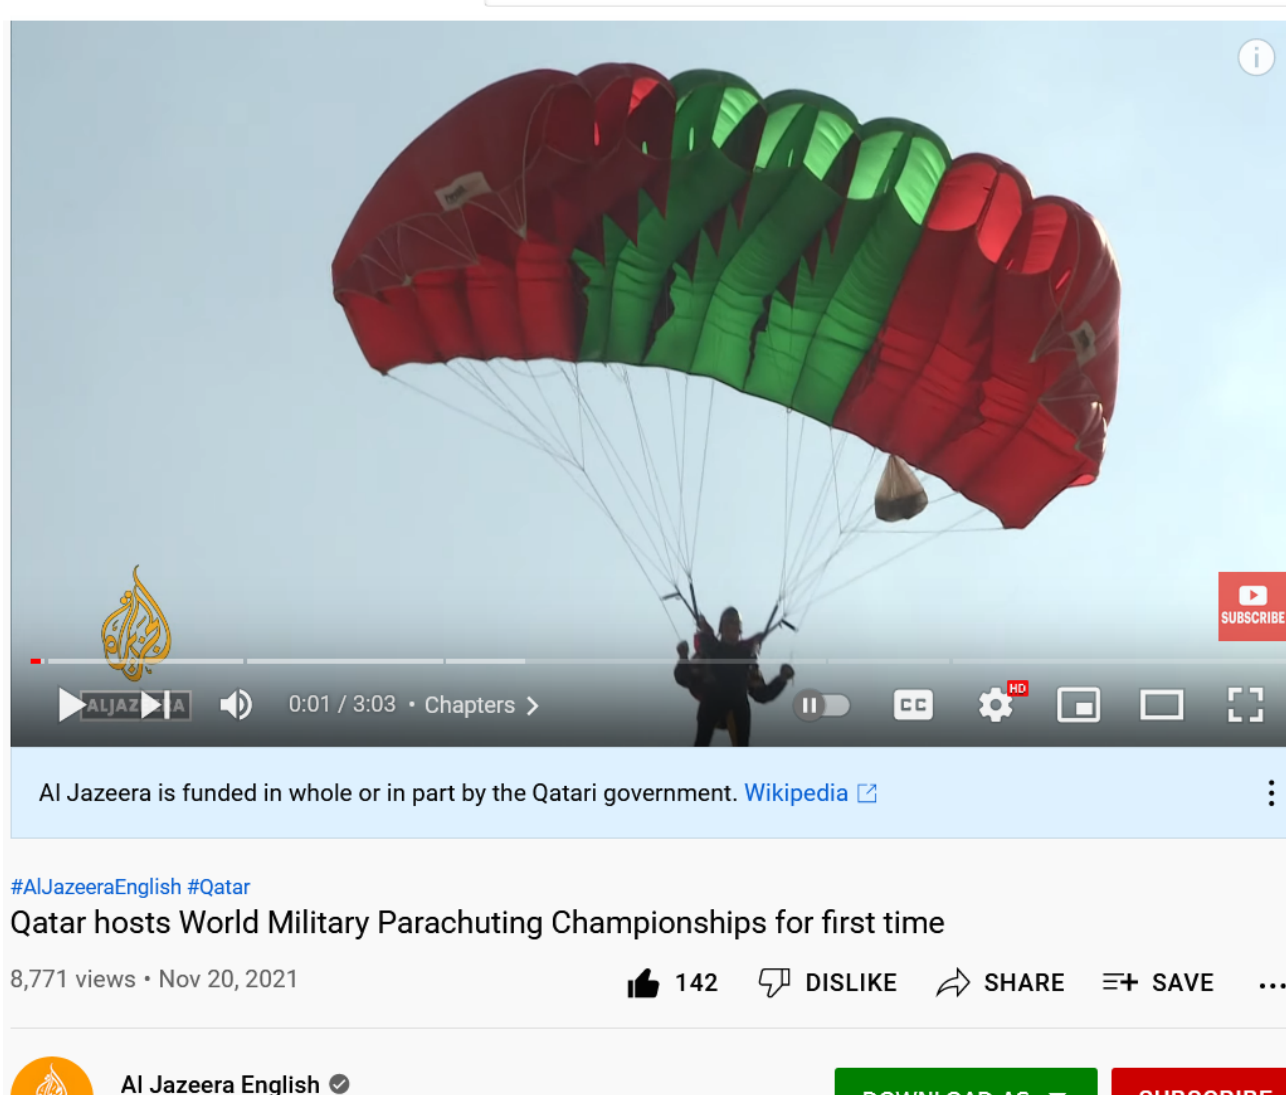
SUBSCRIBE

ALJAZ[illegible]A

0:01 / 3:03 • Chapters

HD

Al Jazeera is funded in whole or in part by the Qatari government. Wikipedia

#AlJazeeraEnglish #Qatar

Qatar hosts World Military Parachuting Championships for first time

8,771 views • Nov 20, 2021

142 DISLIKE SHARE SAVE

Al Jazeera English

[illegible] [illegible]